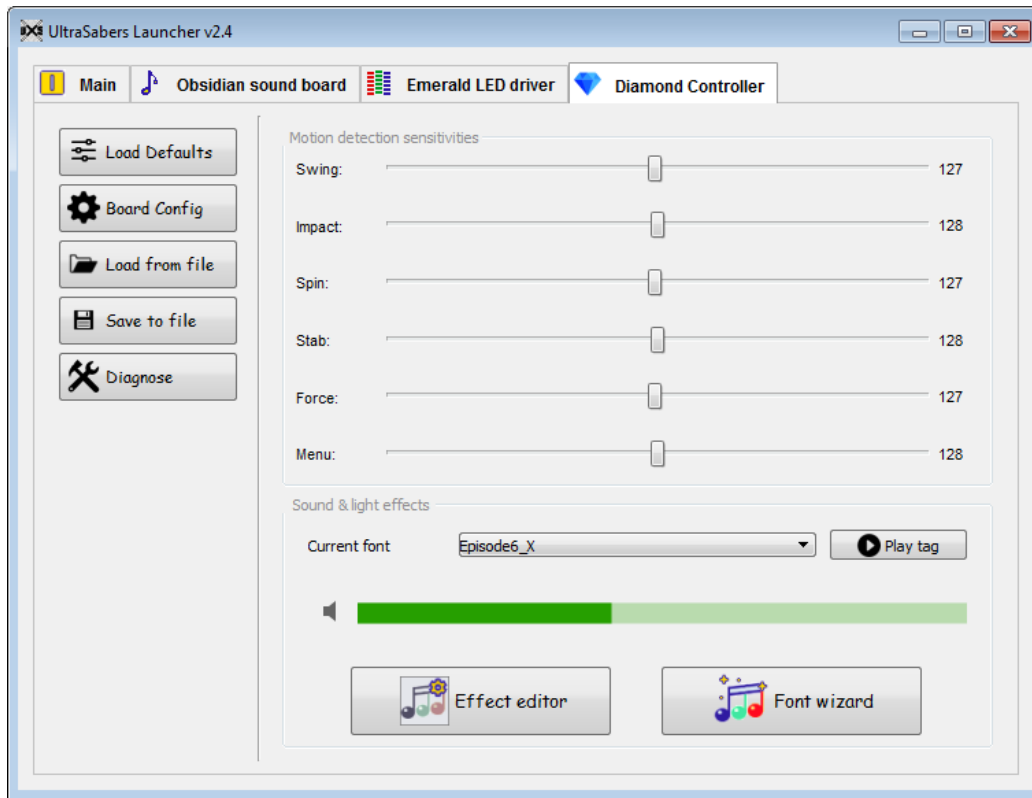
UltraSabers Launcher v2.4

Main
Obsidian sound board
Emerald LED driver
Diamond Controller

Load Defaults
Board Config
Load from file
Save to file
Diagnose

Motion detection sensitivities
Swing: 127
Impact: 128
Spin: 127
Stab: 128
Force: 127
Menu: 128

Sound & light effects
Current font
Episode6_X
Play tag

Effect editor
Font wizard